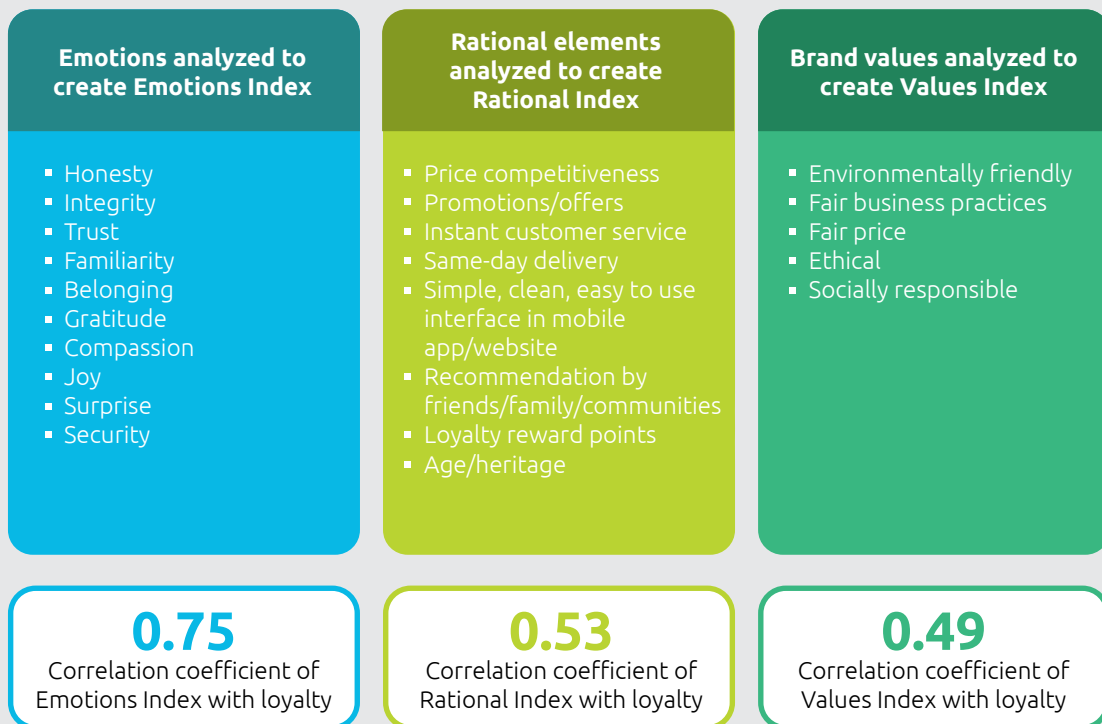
Emotions analyzed to create Emotions Index

- Honesty
- Integrity
- Trust
- Familiarity
- Belonging
- Gratitude
- Compassion
- Joy
- Surprise
- Security

0.75
Correlation coefficient of Emotions Index with loyalty

Rational elements analyzed to create Rational Index

- Price competitiveness
- Promotions/offers
- Instant customer service
- Same-day delivery
- Simple, clean, easy to use interface in mobile app/website
- Recommendation by friends/family/communities
- Loyalty reward points
- Age/heritage

0.53
Correlation coefficient of Rational Index with loyalty

Brand values analyzed to create Values Index

- Environmentally friendly
- Fair business practices
- Fair price
- Ethical
- Socially responsible

0.49
Correlation coefficient of Values Index with loyalty